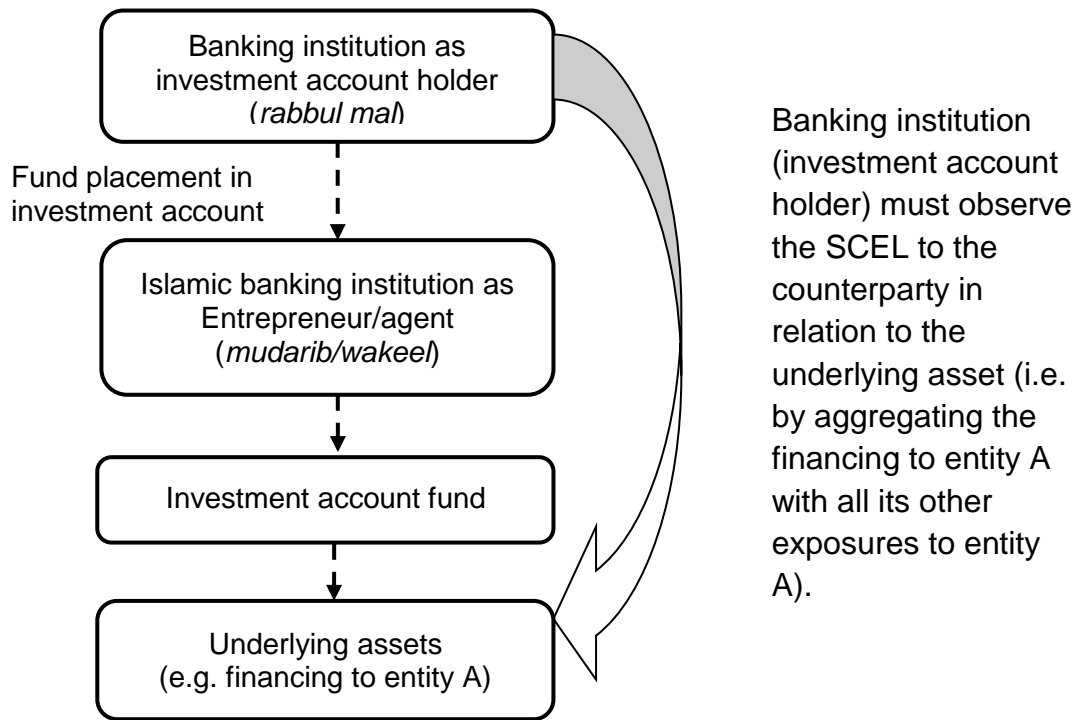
Banking institution as investment account holder (*rabbul mal*)

Fund placement in investment account

Islamic banking institution as Entrepreneur/agent (*mudarib/wakeel*)

Investment account fund

Underlying assets (e.g. financing to entity A)

Banking institution (investment account holder) must observe the SCEL to the counterparty in relation to the underlying asset (i.e. by aggregating the financing to entity A with all its other exposures to entity A).